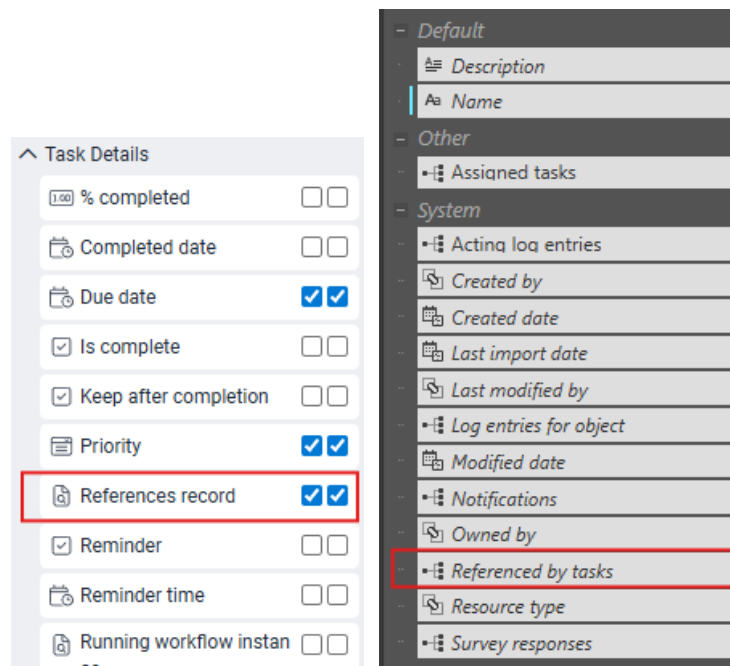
Task Details

1.00 % completed

Completed date

Due date

Is complete

Keep after completion

Priority

References record

Reminder

Reminder time

Running workflow instan

– Default

Description

Aa Name

– Other

Assigned tasks

– System

Acting log entries

Created by

Created date

Last import date

Last modified by

Log entries for object

Modified date

Notifications

Owned by

Referenced by tasks

Resource type

Survey responses